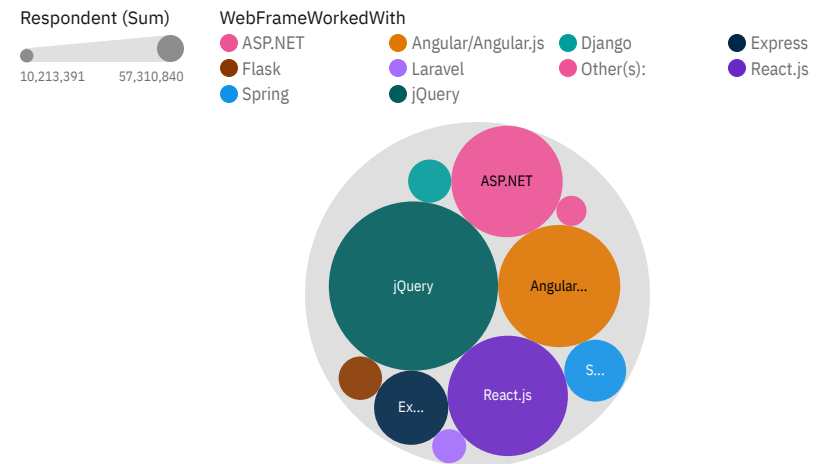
Respondent (Sum)

10,213,391 57,310,840

WebFrameWorkedWith

ASP.NET
Angular/Angular.js
Django
Express
Flask
Laravel
Other(s):
React.js
Spring
jQuery

ASP.NET

jQuery

Angular...

S...

React.js

Ex...